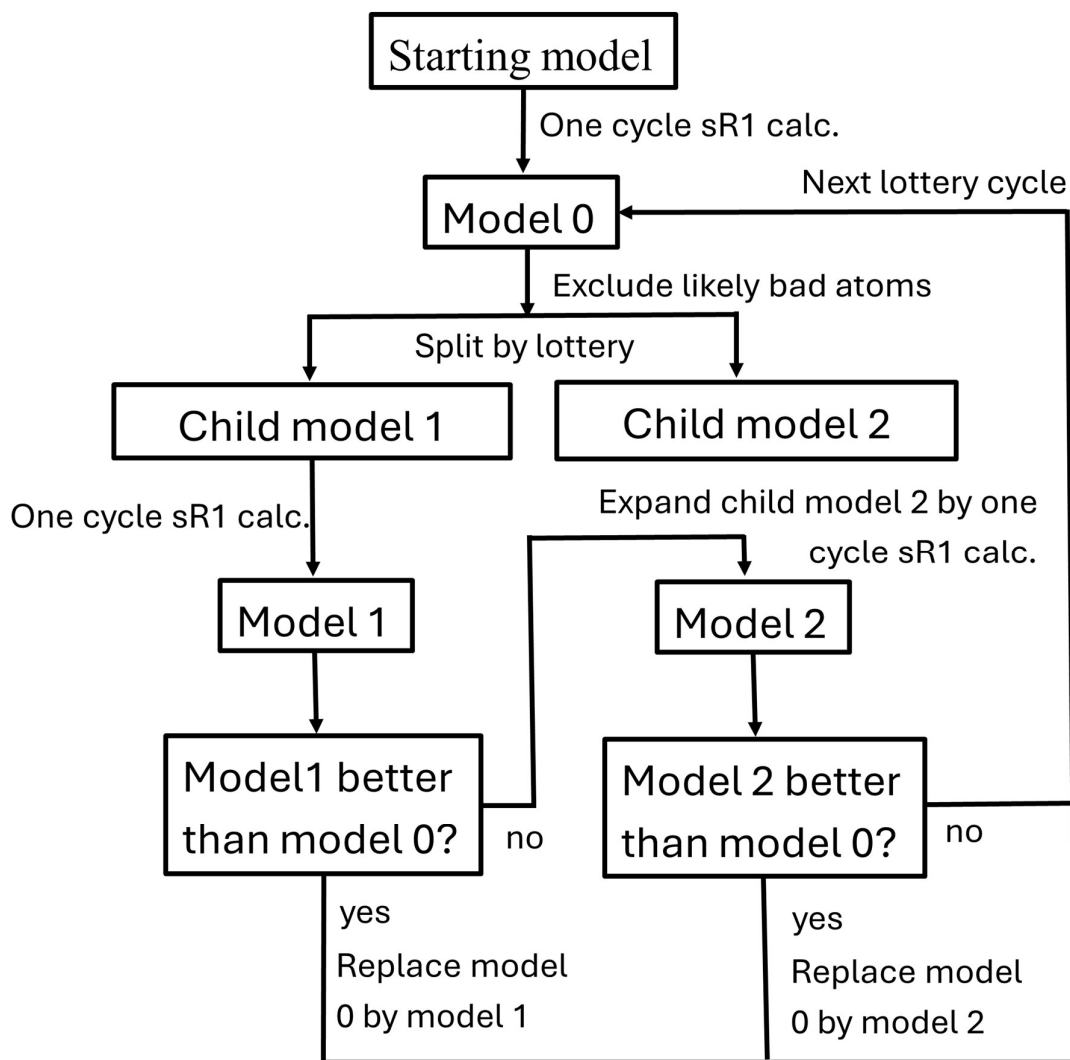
Starting model

One cycle sR1 calc.

Next lottery cycle

Model 0

Exclude likely bad atoms

Split by lottery

Child model 1

Child model 2

One cycle sR1 calc.

Expand child model 2 by one cycle sR1 calc.

Model 1

Model 2

Model1 better than model 0?

no

Model 2 better than model 0?

no

yes

Replace model 0 by model 1

yes

Replace model 0 by model 2